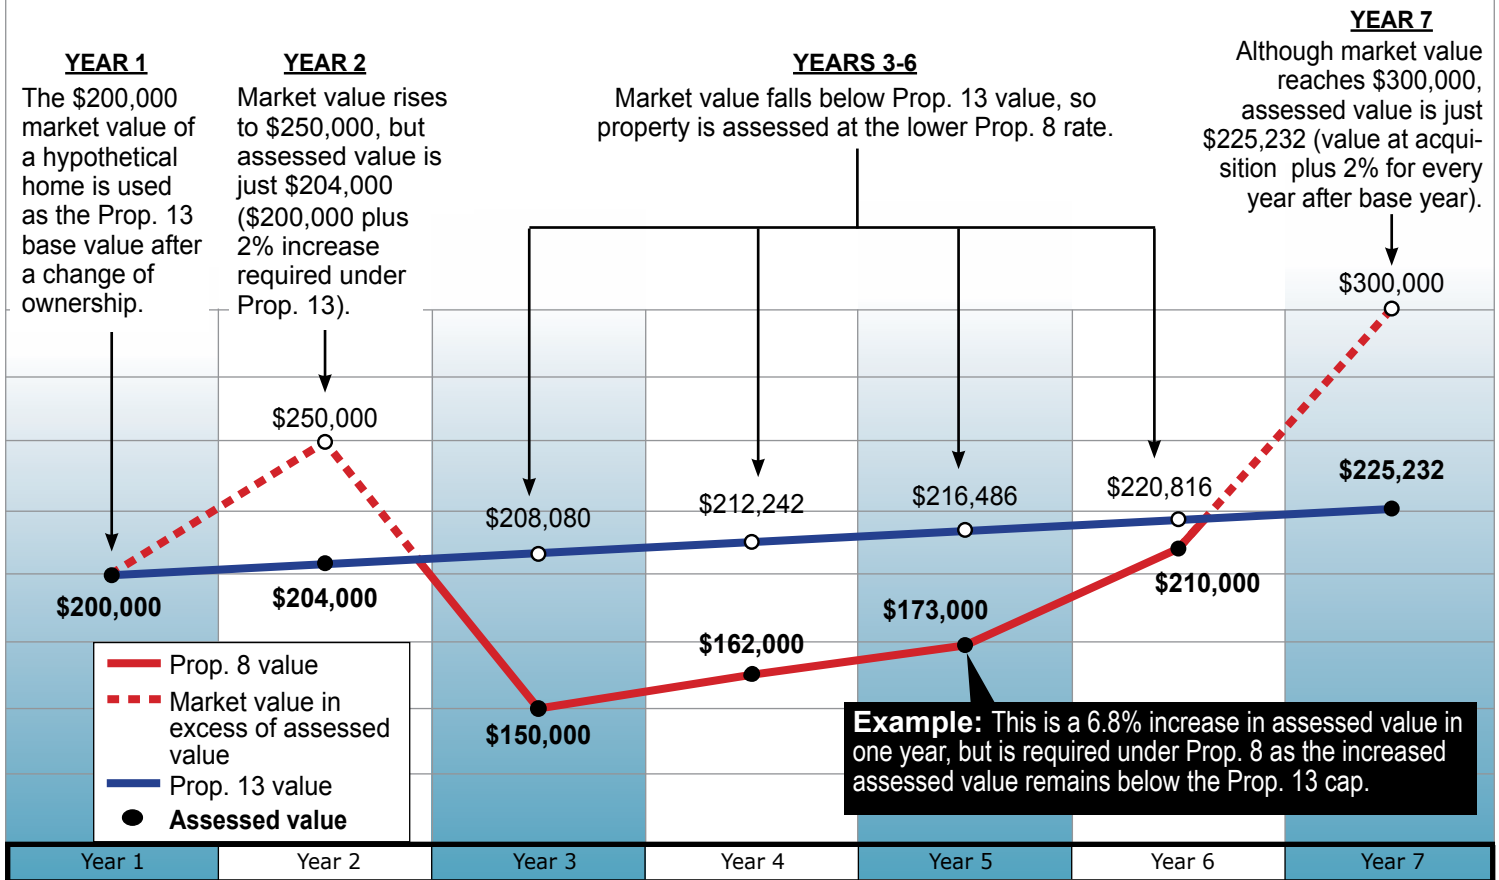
YEAR 1
The $200,000 market value of a hypothetical home is used as the Prop. 13 base value after a change of ownership.

YEAR 2
Market value rises to $250,000, but assessed value is just $204,000 ($200,000 plus 2% increase required under Prop. 13).

YEARS 3-6
Market value falls below Prop. 13 value, so property is assessed at the lower Prop. 8 rate.

YEAR 7
Although market value reaches $300,000, assessed value is just $225,232 (value at acquisition plus 2% for every year after base year).

$300,000
$250,000
$208,080
$212,242
$216,486
$220,816
$225,232
$200,000
$204,000
$210,000
$173,000
$162,000
$150,000

Prop. 8 value
Market value in excess of assessed value
Prop. 13 value
Assessed value

Example: This is a 6.8% increase in assessed value in one year, but is required under Prop. 8 as the increased assessed value remains below the Prop. 13 cap.

| Year 1 | Year 2 | Year 3 | Year 4 | Year 5 | Year 6 | Year 7 |